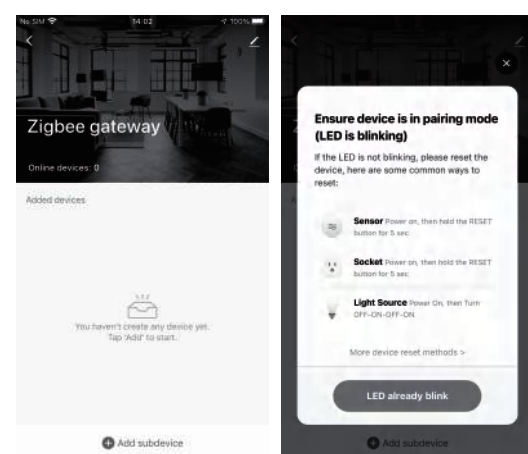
No SIM 14:02 100%

Zigbee gateway

Online devices: 0

Added devices

You haven't create any device yet. Tap "Add" to start.

Add subdevice

Ensure device is in pairing mode (LED is blinking)

If the LED is not blinking, please reset the device, here are some common ways to reset:

Sensor Power on, then hold the RESET button for 5 sec

Socket Power on, then hold the RESET button for 5 sec

Light Source Power On, then Turn OFF-ON-OFF-ON

More device reset methods >

LED already blink

Add subdevice